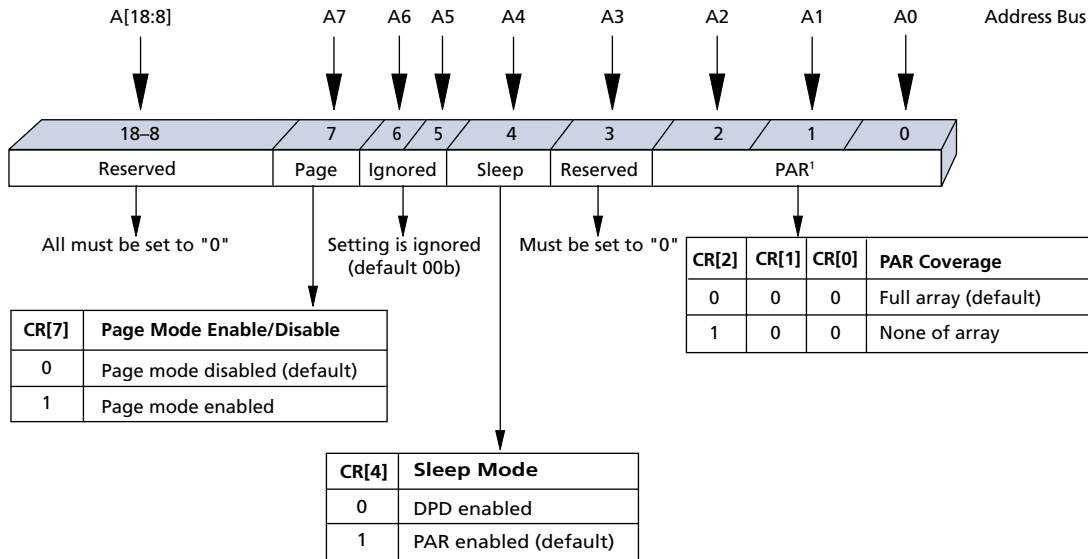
A[18:8] A7 A6 A5 A4 A3 A2 A1 A0 Address Bus

| 18–8 | 7 | 6 | 5 | 4 | 3 | 2 | 1 | 0 |
|---|---|---|---|---|---|---|---|---|

| Reserved | Page | Ignored | Sleep | Reserved | PAR$^1$ |
|---|---|---|---|---|---|

All must be set to "0"

Setting is ignored (default 00b)

Must be set to "0"

| CR[2] | CR[1] | CR[0] | PAR Coverage |
|---|---|---|---|
| 0 | 0 | 0 | Full array (default) |
| 1 | 0 | 0 | None of array |

| CR[7] | Page Mode Enable/Disable |
|---|---|
| 0 | Page mode disabled (default) |
| 1 | Page mode enabled |

| CR[4] | Sleep Mode |
|---|---|
| 0 | DPD enabled |
| 1 | PAR enabled (default) |